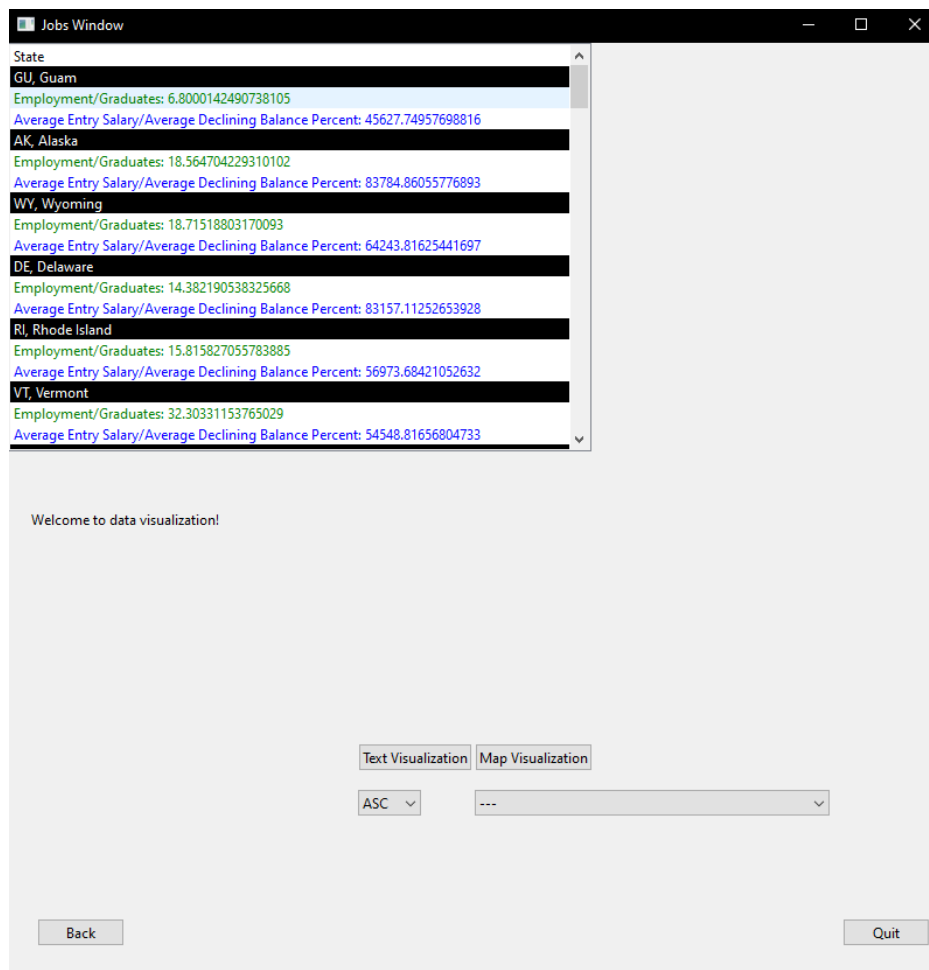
Jobs Window

State
GU, Guam
Employment/Graduates: 6.8000142490738105
Average Entry Salary/Average Declining Balance Percent: 45627.74957698816
AK, Alaska
Employment/Graduates: 18.564704229310102
Average Entry Salary/Average Declining Balance Percent: 83784.86055776893
WY, Wyoming
Employment/Graduates: 18.71518803170093
Average Entry Salary/Average Declining Balance Percent: 64243.81625441697
DE, Delaware
Employment/Graduates: 14.382190538325668
Average Entry Salary/Average Declining Balance Percent: 83157.11252653928
RI, Rhode Island
Employment/Graduates: 15.815827055783885
Average Entry Salary/Average Declining Balance Percent: 56973.68421052632
VT, Vermont
Employment/Graduates: 32.30331153765029
Average Entry Salary/Average Declining Balance Percent: 54548.81656804733

Welcome to data visualization!

Text Visualization Map Visualization

ASC ---

Back Quit